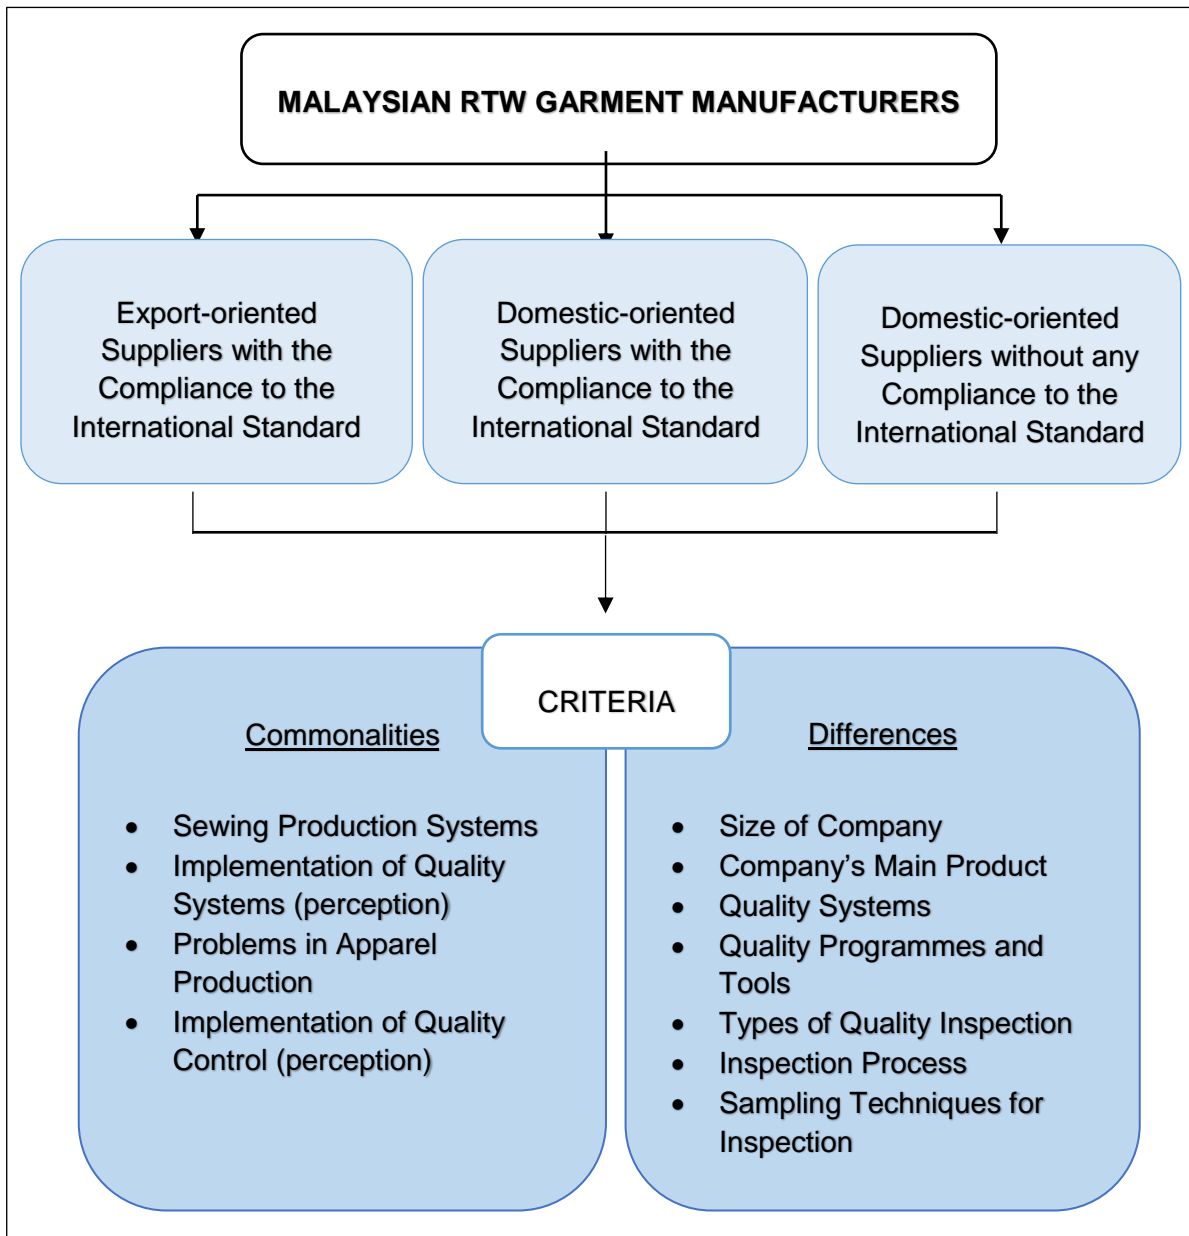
MALAYSIAN RTW GARMENT MANUFACTURERS

Export-oriented Suppliers with the Compliance to the International Standard

Domestic-oriented Suppliers with the Compliance to the International Standard

Domestic-oriented Suppliers without any Compliance to the International Standard

CRITERIA

Commonalities

- Sewing Production Systems
- Implementation of Quality Systems (perception)
- Problems in Apparel Production
- Implementation of Quality Control (perception)

Differences

- Size of Company
- Company's Main Product
- Quality Systems
- Quality Programmes and Tools
- Types of Quality Inspection
- Inspection Process
- Sampling Techniques for Inspection